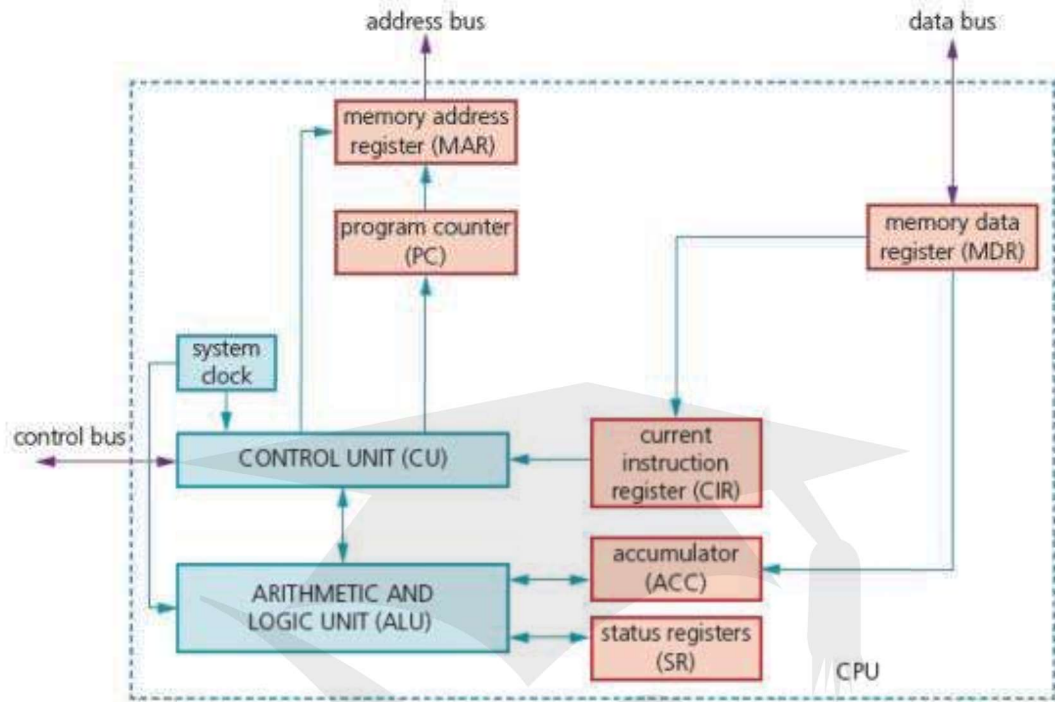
address bus

data bus

memory address register (MAR)

program counter (PC)

memory data register (MDR)

system clock

control bus

CONTROL UNIT (CU)

current instruction register (CIR)

ARITHMETIC AND LOGIC UNIT (ALU)

accumulator (ACC)

status registers (SR)

CPU